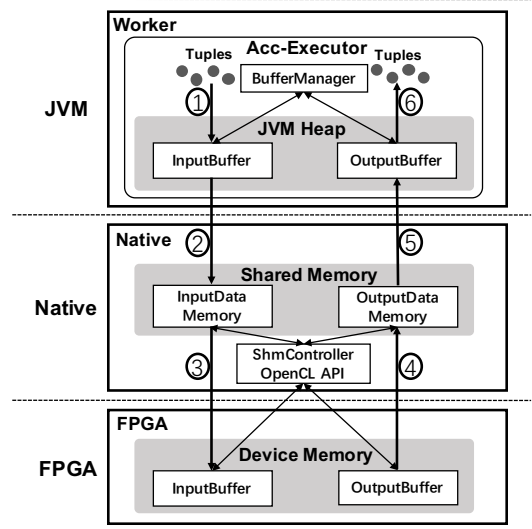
Worker

Acc-Executor

Tuples

Tuples

BufferManager

JVM

①

⑥

JVM Heap

InputBuffer

OutputBuffer

Native

②

⑤

Shared Memory

Native

InputData Memory

OutputData Memory

ShmController OpenCL API

③

④

FPGA

FPGA

Device Memory

InputBuffer

OutputBuffer